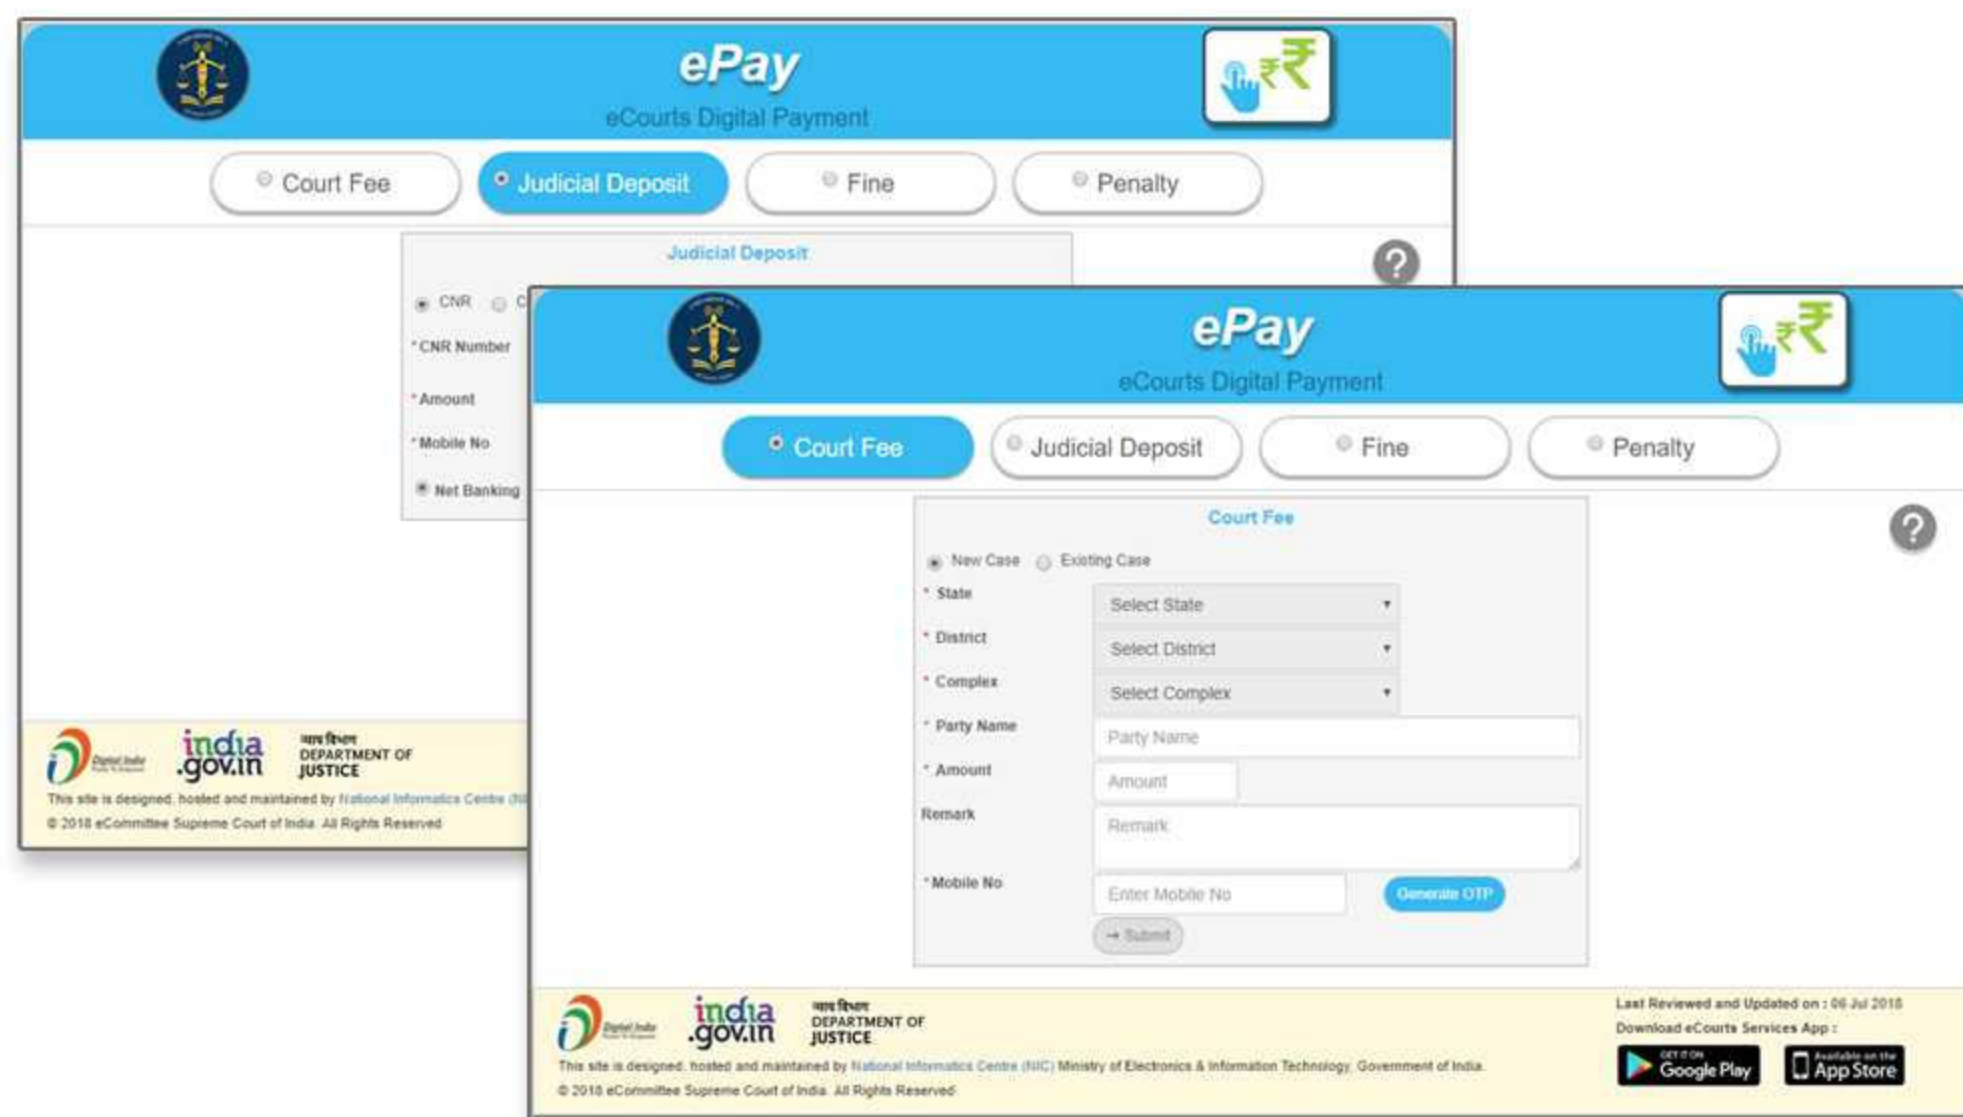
ePay
eCourts Digital Payment

Court Fee
Judicial Deposit
Fine
Penalty

Judicial Deposit

CNR C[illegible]
* CNR Number
* Amount
* Mobile No
Net Banking

Digital India
india.gov.in
न्याय विभाग DEPARTMENT OF JUSTICE
This site is designed, hosted and maintained by National Informatics Centre (N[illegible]
© 2018 eCommittee Supreme Court of India. All Rights Reserved

ePay
eCourts Digital Payment

Court Fee
Judicial Deposit
Fine
Penalty

Court Fee

New Case Existing Case
* State Select State
* District Select District
* Complex Select Complex
* Party Name Party Name
* Amount Amount
Remark Remark
* Mobile No Enter Mobile No Generate OTP
→ Submit

Digital India
india.gov.in
न्याय विभाग DEPARTMENT OF JUSTICE
This site is designed, hosted and maintained by National Informatics Centre (NIC) Ministry of Electronics & Information Technology, Government of India.
© 2018 eCommittee Supreme Court of India. All Rights Reserved

Last Reviewed and Updated on : 06 Jul 2018
Download eCourts Services App :
GET IT ON Google Play
Available on the App Store